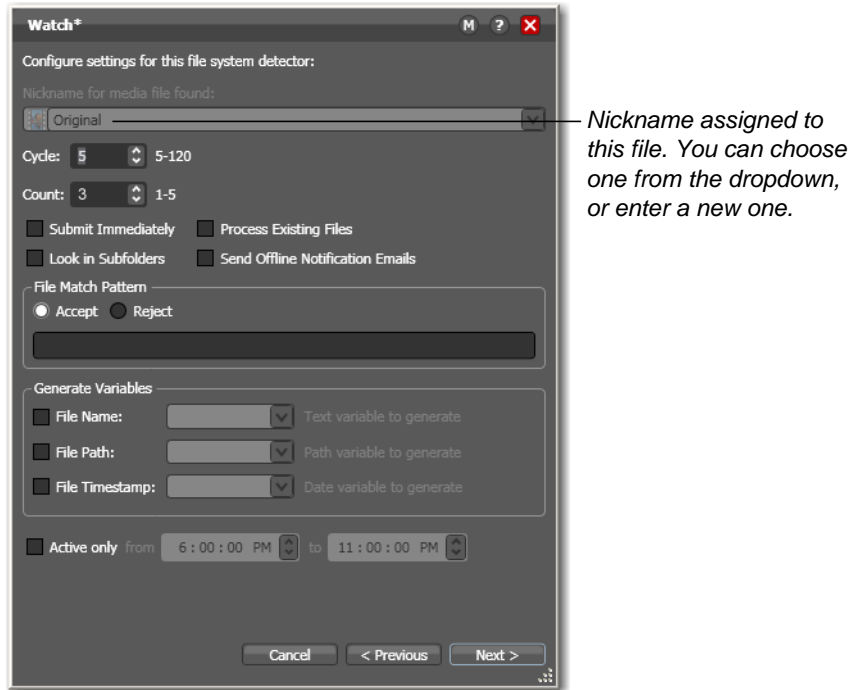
Watch*

M ? X

Configure settings for this file system detector:

Nickname for media file found:

Original

Nickname assigned to this file. You can choose one from the dropdown, or enter a new one.

Cycle: 5 5-120

Count: 3 1-5

Submit Immediately

Process Existing Files

Look in Subfolders

Send Offline Notification Emails

File Match Pattern

Accept Reject

Generate Variables

File Name: Text variable to generate

File Path: Path variable to generate

File Timestamp: Date variable to generate

Active only from 6 : 00 : 00 PM to 11 : 00 : 00 PM

Cancel

< Previous

Next >